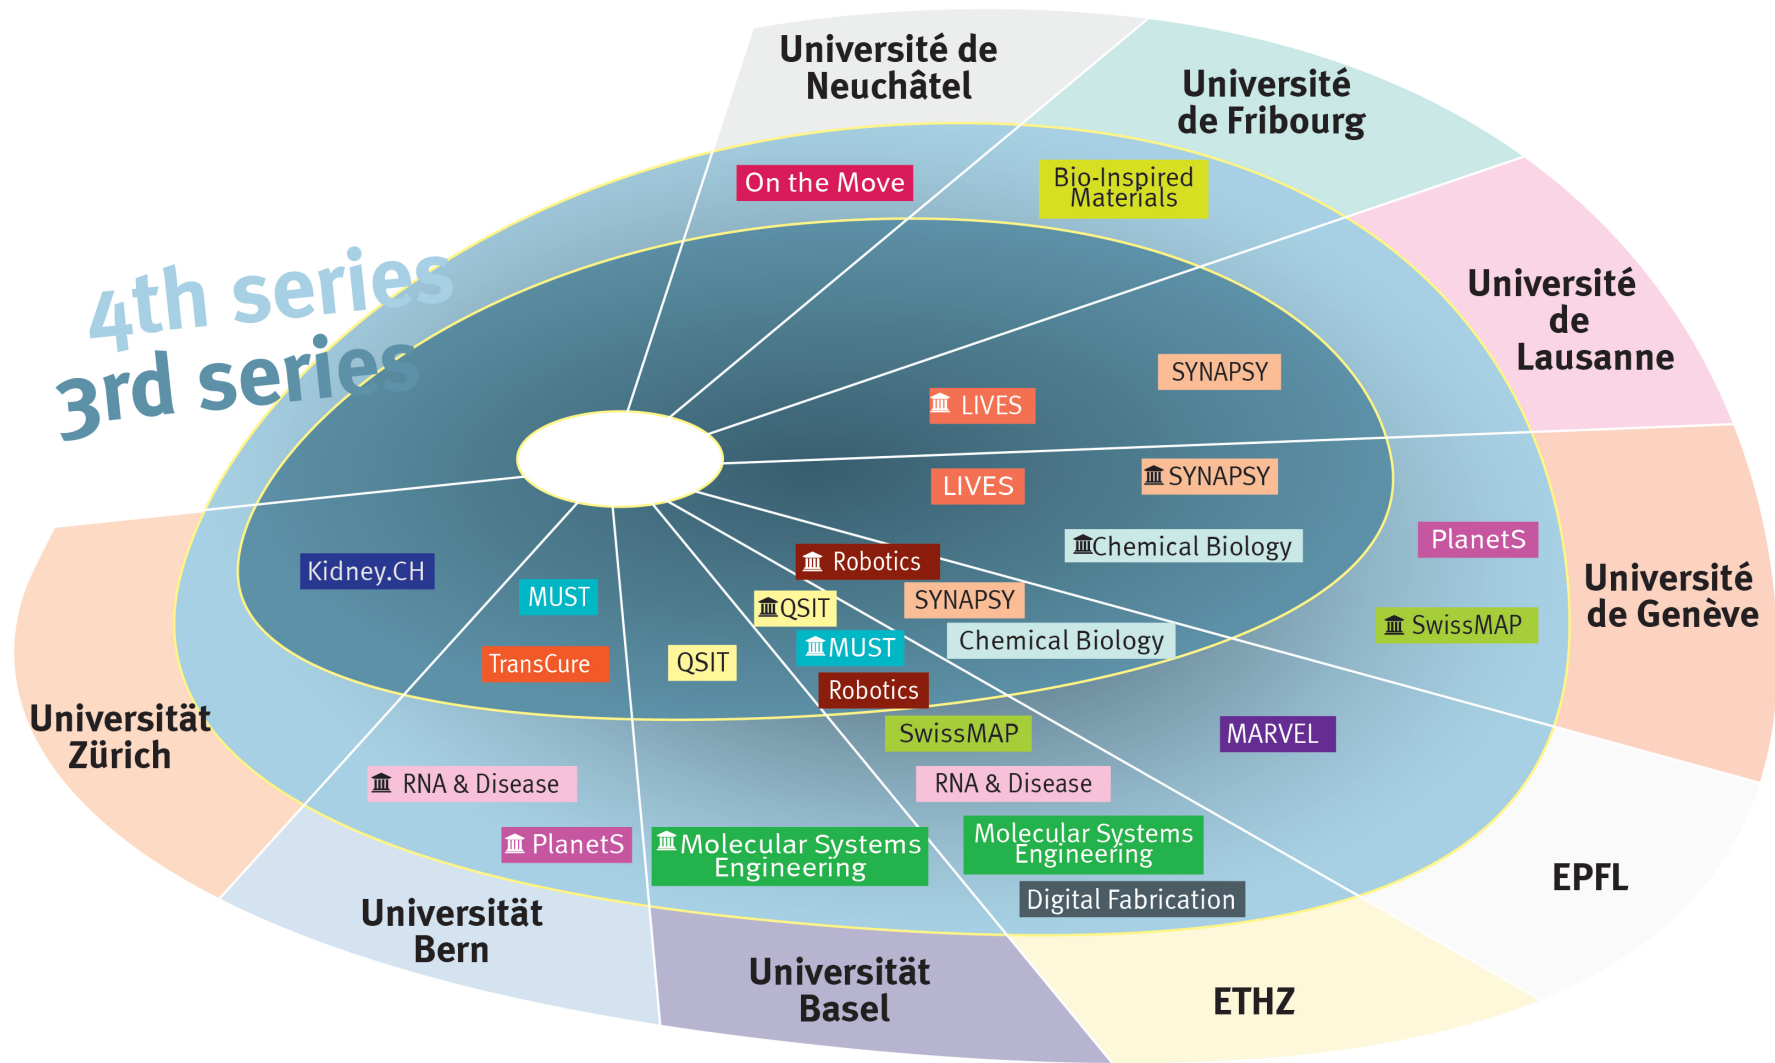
Université de Neuchâtel

Université de Fribourg

Université de Lausanne

Université de Genève

EPFL

ETHZ

Universität Basel

Universität Bern

Universität Zürich

4th series

3rd series

On the Move

Bio-Inspired Materials

SYNAPSY

LIVES

LIVES

SYNAPSY

Chemical Biology

PlanetS

Kidney.CH

MUST

Robotics

QSIT

SYNAPSY

SwissMAP

MUST

Chemical Biology

TransCure

QSIT

Robotics

SwissMAP

MARVEL

RNA & Disease

RNA & Disease

PlanetS

Molecular Systems Engineering

Molecular Systems Engineering

Digital Fabrication